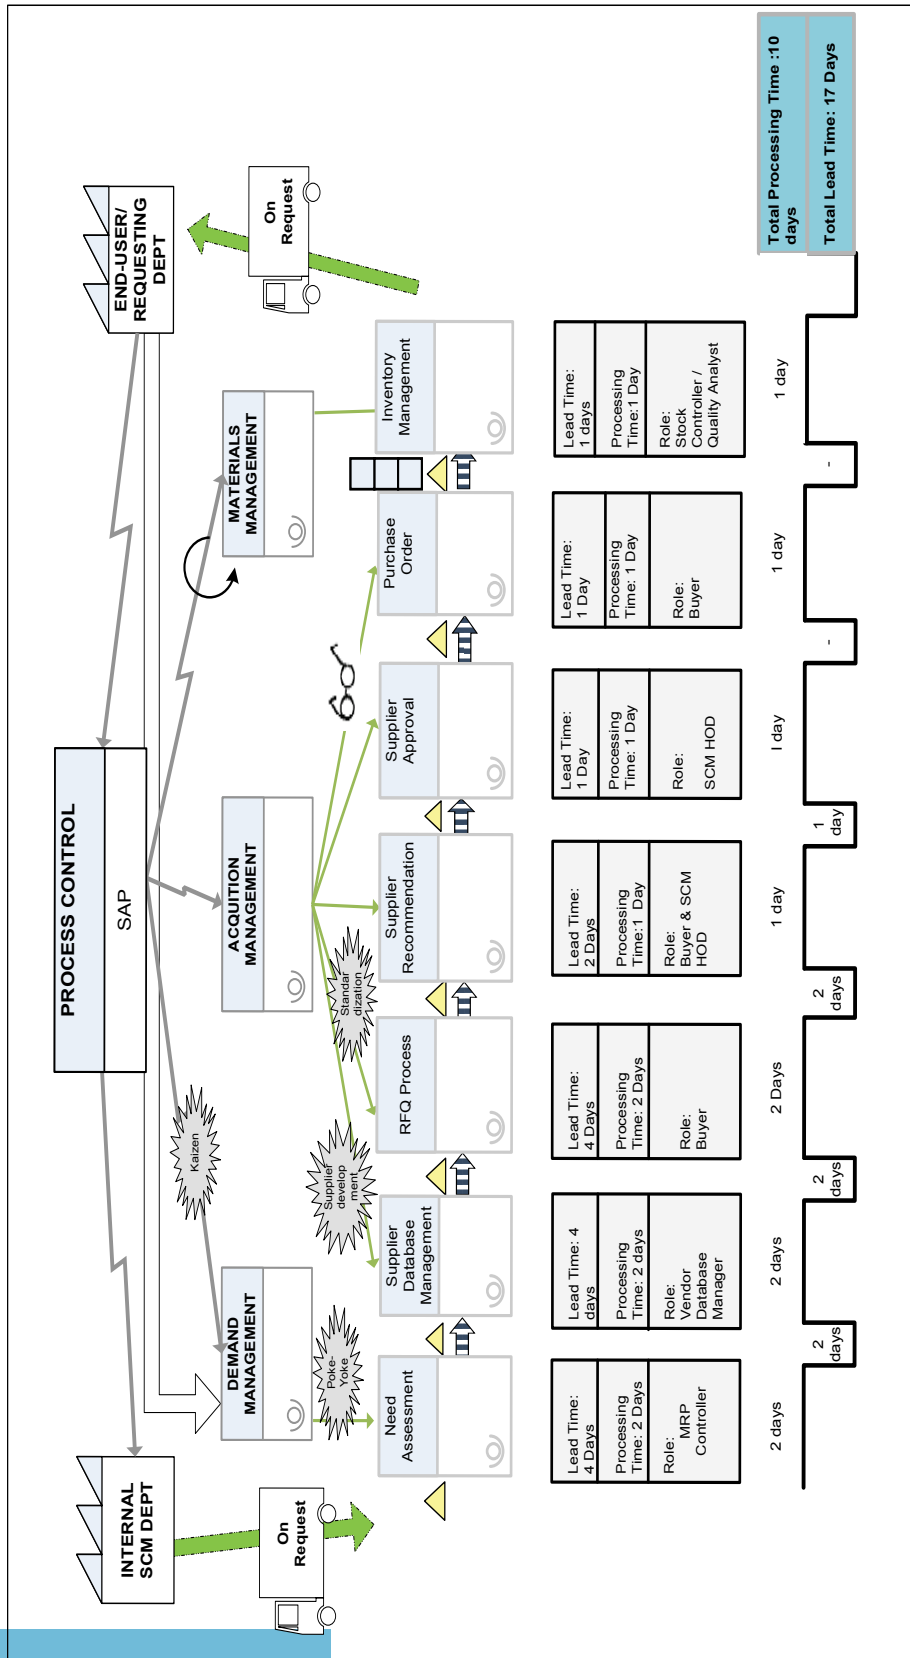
Total Processing Time :10 days

Total Lead Time: 17 Days

END-USER/ REQUESTING DEPT

On Request

MATERIALS MANAGEMENT

Inventory Management

Purchase Order

Supplier Approval

Supplier Recommendation

RFQ Process

Supplier Database Management

Need Assessment

PROCESS CONTROL

SAP

ACQUITION MANAGEMENT

DEMAND MANAGEMENT

INTERNAL SCM DEPT

On Request

Kaizen

Supplier development

Standardization

Poke-Yoke

| Lead Time: 4 Days | Processing Time: 2 Days | Role: MRP Controller |
|---|---|---|

| Lead Time: 4 days | Processing Time: 2 days | Role: Vendor Database Manager |
|---|---|---|

| Lead Time: 4 Days | Processing Time: 2 Days | Role: Buyer |
|---|---|---|

| Lead Time: 2 Days | Processing Time:1 Day | Role: Buyer & SCM HOD |
|---|---|---|

| Lead Time: 1 Day | Processing Time: 1 Day | Role: SCM HOD |
|---|---|---|

| Lead Time: 1 Day | Processing Time: 1 Day | Role: Buyer |
|---|---|---|

| Lead Time: 1 days | Processing Time:1 Day | Role: Stock Controller / Quality Analyst |
|---|---|---|

2 days

2 days

2 days

2 days

2 Days

2 days

1 day

1 day

I day

-

1 day

-

1 day